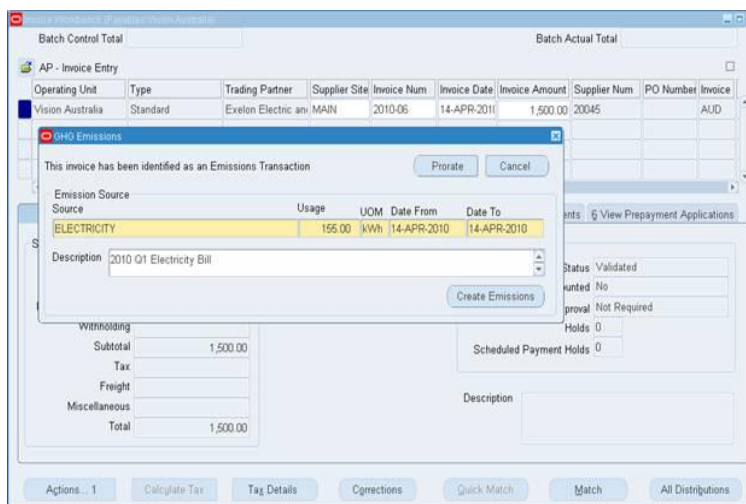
Invoice Workbench (Payables Vision Australia)

Batch Control Total

Batch Actual Total

AP - Invoice Entry

| Operating Unit | Type | Trading Partner | Supplier Site | Invoice Num | Invoice Date | Invoice Amount | Supplier Num | PO Number | Invoice |
|---|---|---|---|---|---|---|---|---|---|
| Vision Australia | Standard | Exelon Electric an | MAIN | 2010-06 | 14-APR-201 | 1,500.00 | 20045 | | AUD |

GHG Emissions

This invoice has been identified as an Emissions Transaction

Prorate

Cancel

Emission Source

| Source | Usage | UOM | Date From | Date To |
|---|---|---|---|---|
| ELECTRICITY | 155.00 | kWh | 14-APR-2010 | 14-APR-2010 |

Description 2010 Q1 Electricity Bill

Create Emissions

ents 6 View Prepayment Applications

Status Validated

unted No

proval Not Required

Holds 0

Scheduled Payment Holds 0

Withholding

Subtotal 1,500.00

Tax

Freight

Miscellaneous

Total 1,500.00

Description

Actions... 1

Calculate Tax

Tax Details

Corrections

Quick Match

Match

All Distributions